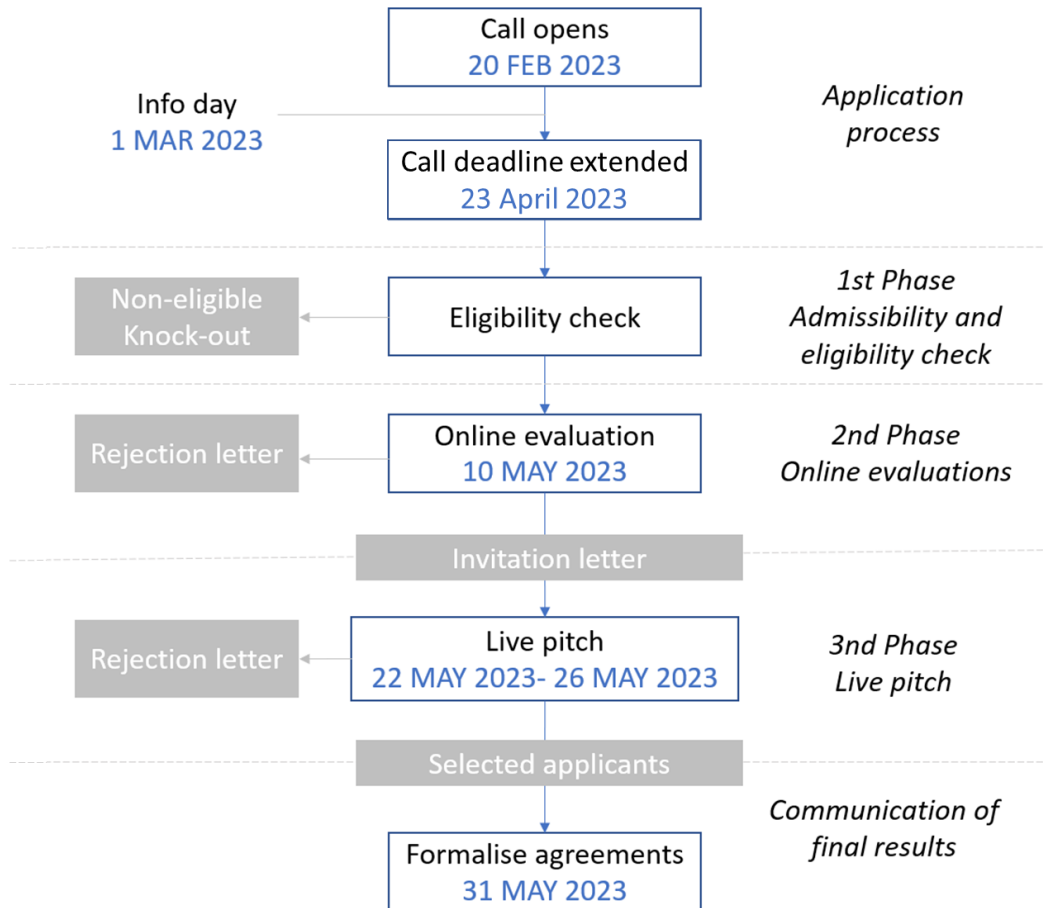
Call opens
20 FEB 2023

Info day
1 MAR 2023

Application process

Call deadline extended
23 April 2023

Non-eligible
Knock-out

Eligibility check

1st Phase
Admissibility and eligibility check

Rejection letter

Online evaluation
10 MAY 2023

2nd Phase
Online evaluations

Invitation letter

Rejection letter

Live pitch
22 MAY 2023- 26 MAY 2023

3nd Phase
Live pitch

Selected applicants

Communication of final results

Formalise agreements
31 MAY 2023